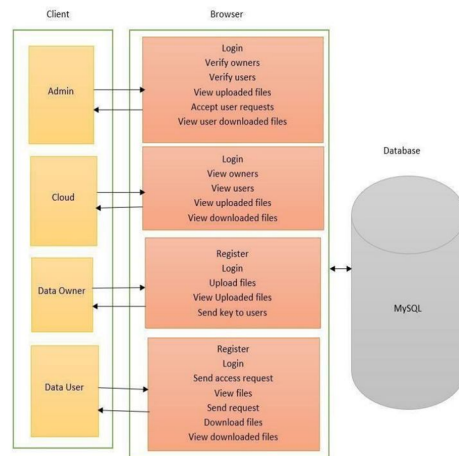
Client

Browser

Database

Admin

Login
Verify owners
Verify users
View uploaded files
Accept user requests
View user downloaded files

Cloud

Login
View owners
View users
View uploaded files
View downloaded files

Data Owner

Register
Login
Upload files
View Uploaded files
Send key to users

MySQL

Data User

Register
Login
Send access request
View files
Send request
Download files
View downloaded files